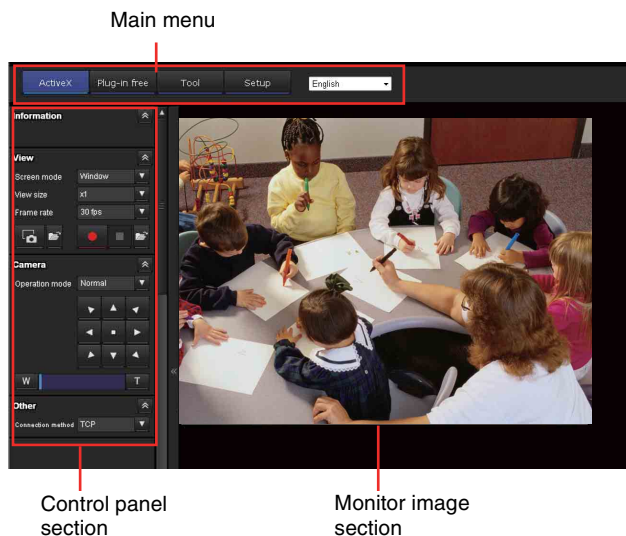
Main menu

ActiveX
Plug-in free
Tool
Setup
English

Information

View
Screen mode
Window
View size
x1
Frame rate
30 fps

Camera
Operation mode
Normal

W
T

Other
Connection method
TCP

Control panel section

Monitor image section